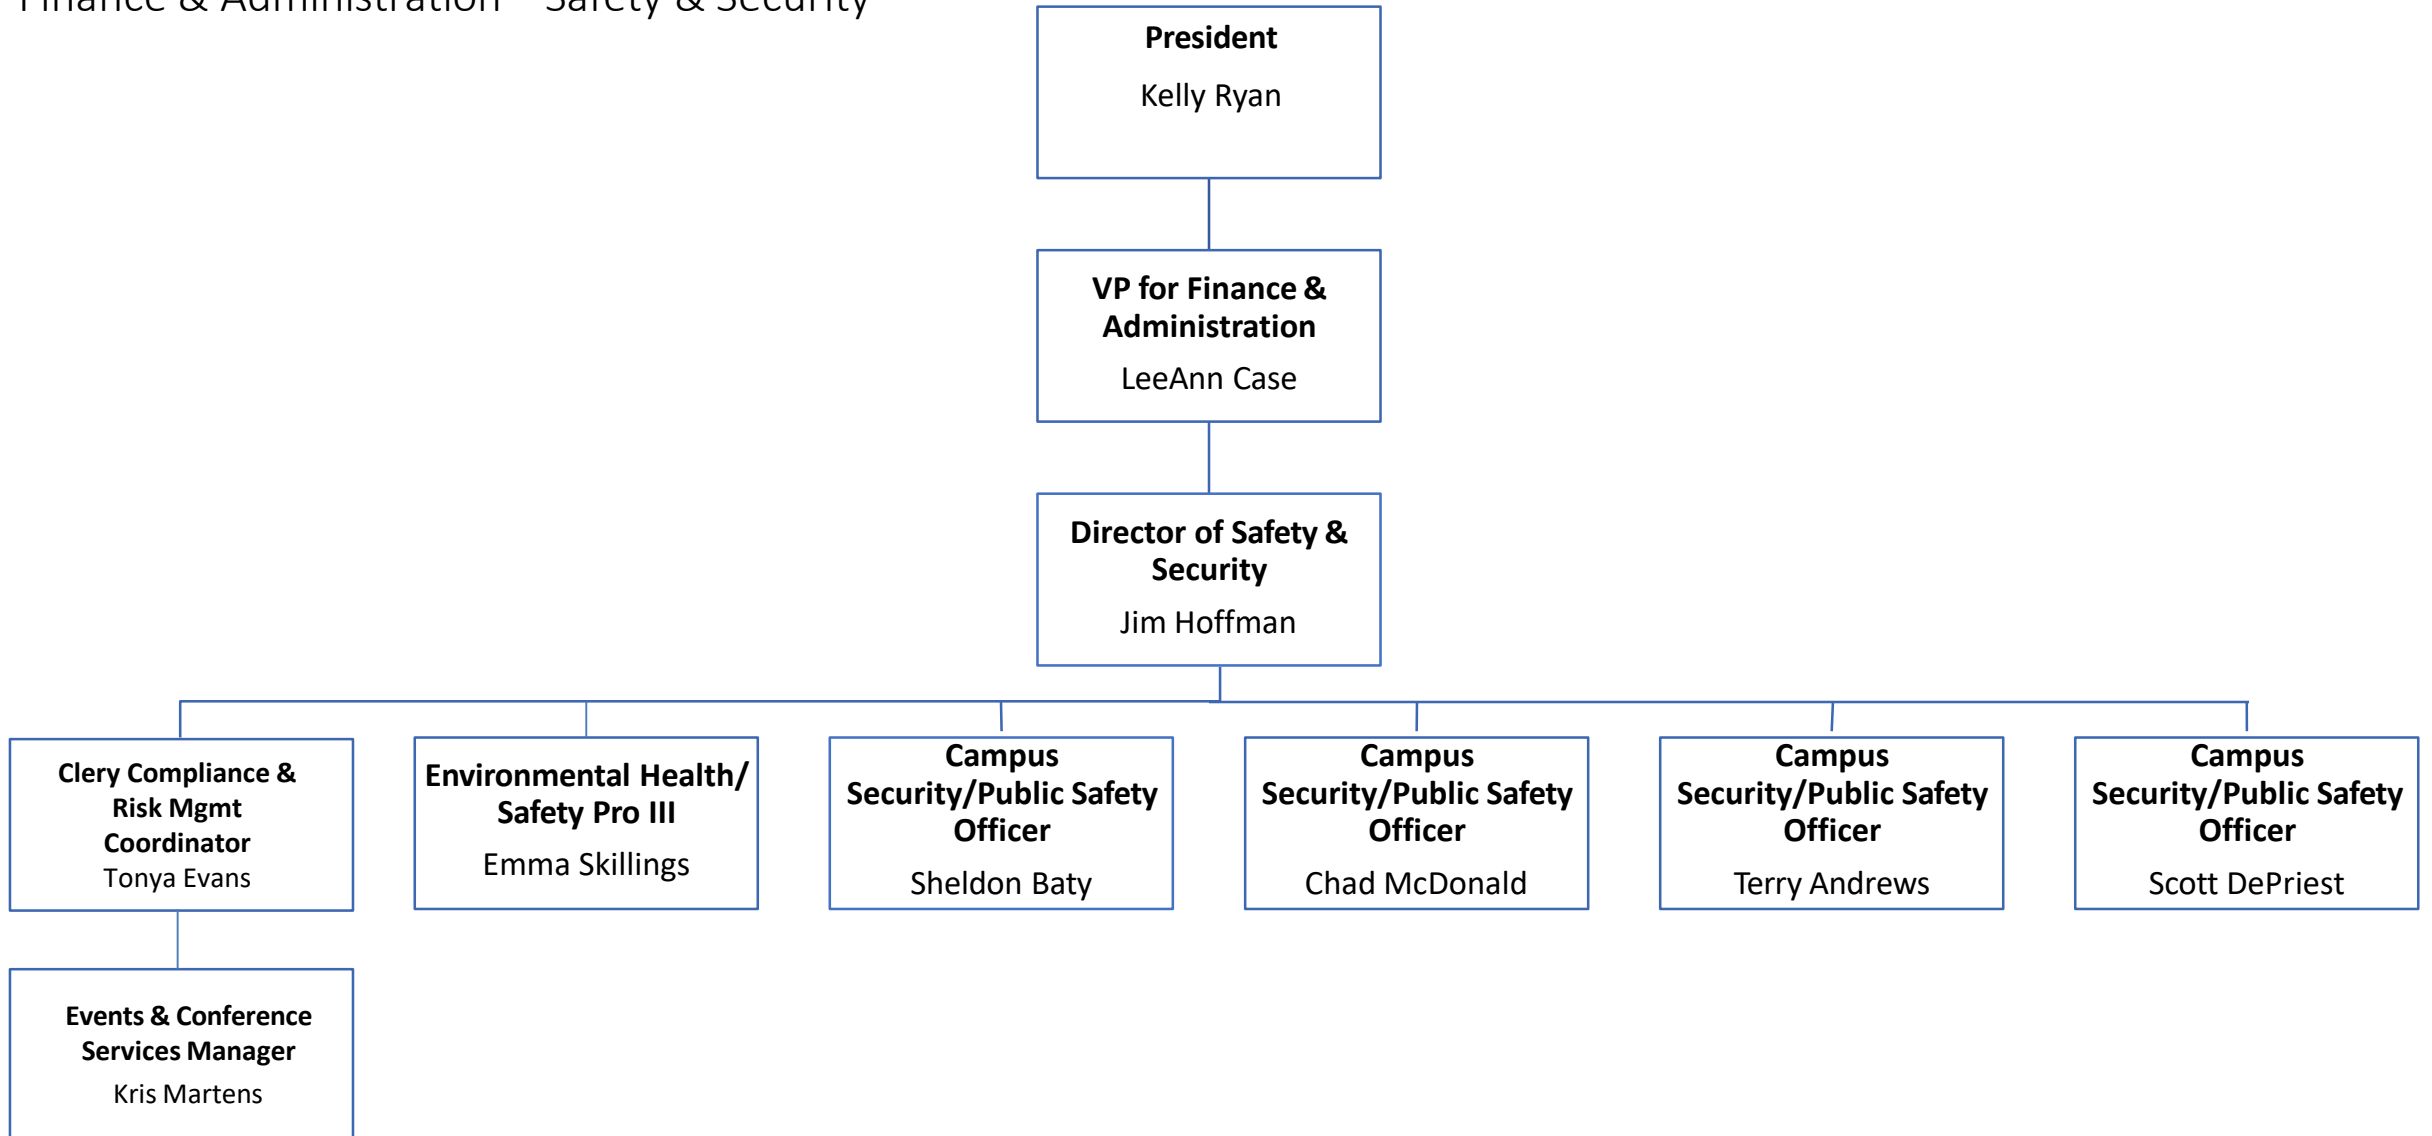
Finance & Administration – Safety & Security

**President**
Kelly Ryan

**VP for Finance & Administration**
LeeAnn Case

**Director of Safety & Security**
Jim Hoffman

**Clery Compliance & Risk Mgmt Coordinator**
Tonya Evans

**Environmental Health/ Safety Pro III**
Emma Skillings

**Campus Security/Public Safety Officer**
Sheldon Baty

**Campus Security/Public Safety Officer**
Chad McDonald

**Campus Security/Public Safety Officer**
Terry Andrews

**Campus Security/Public Safety Officer**
Scott DePriest

**Events & Conference Services Manager**
Kris Martens